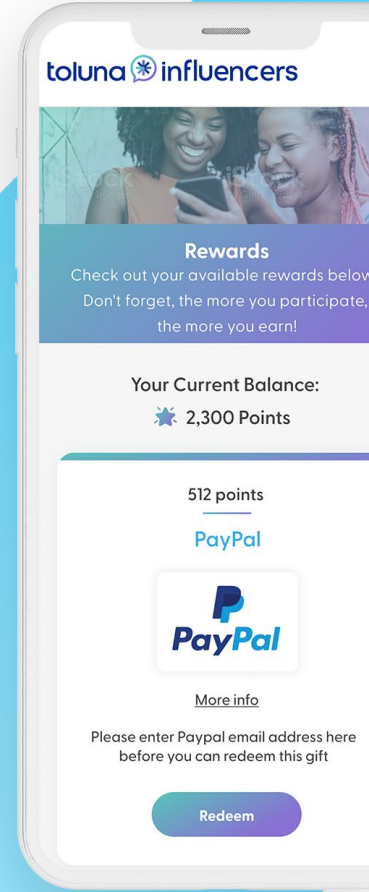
toluna influencers

iStock

Rewards
Check out your available rewards below. Don't forget, the more you participate, the more you earn!

Your Current Balance:
2,300 Points

512 points
PayPal

PayPal

More info

Please enter Paypal email address here before you can redeem this gift

Redeem